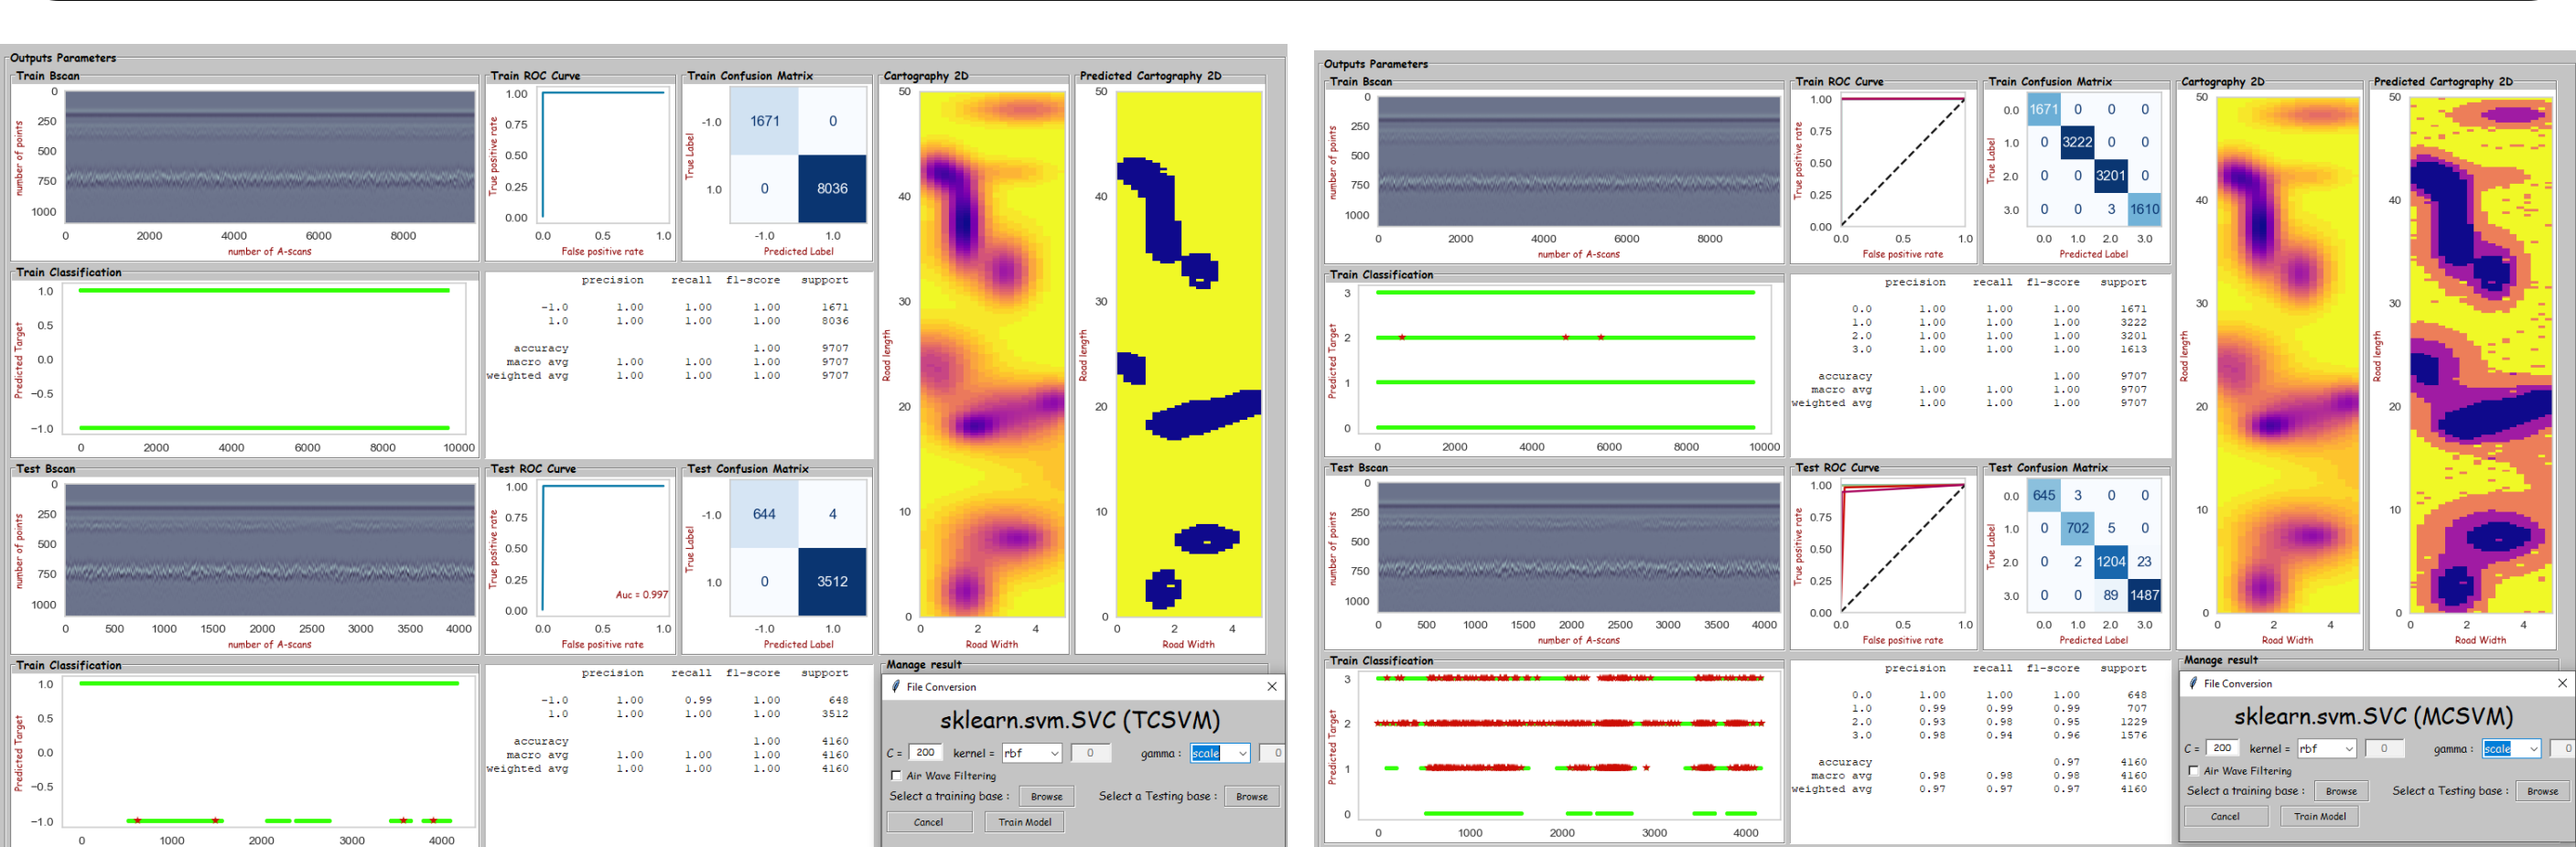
Outputs Parameters
Train Bscan
0
250
500
750
1000
number of points
0 2000 4000 6000 8000
number of A-scans

Train ROC Curve
1.00
0.75
0.50
0.25
0.00
True positive rate
0.0 0.5 1.0
False positive rate

Train Confusion Matrix
-1.0
1.0
True Label
| 1671 | 0 |
|---|---|
| 0 | 8036 |
-1.0 1.0
Predicted Label

Cartography 2D
50
40
30
20
10
0
Road length
0 2 4
Road Width

Predicted Cartography 2D
50
40
30
20
10
0
Road length
0 2 4
Road Width

Train Classification
1.0
0.5
0.0
−0.5
−1.0
Predicted Target
0 2000 4000 6000 8000 10000

| | precision | recall | f1-score | support |
|---|---|---|---|---|
| -1.0 | 1.00 | 1.00 | 1.00 | 1671 |
| 1.0 | 1.00 | 1.00 | 1.00 | 8036 |
| accuracy | | | 1.00 | 9707 |
| macro avg | 1.00 | 1.00 | 1.00 | 9707 |
| weighted avg | 1.00 | 1.00 | 1.00 | 9707 |

Test Bscan
0
250
500
750
1000
number of points
0 500 1000 1500 2000 2500 3000 3500 4000
number of A-scans

Test ROC Curve
1.00
0.75
0.50
0.25
0.00
True positive rate
Auc = 0.997
0.0 0.5 1.0
False positive rate

Test Confusion Matrix
-1.0
1.0
True Label
| 644 | 4 |
|---|---|
| 0 | 3512 |
-1.0 1.0
Predicted Label

Train Classification
1.0
0.5
0.0
−0.5
−1.0
Predicted Target
0 1000 2000 3000 4000

| | precision | recall | f1-score | support |
|---|---|---|---|---|
| -1.0 | 1.00 | 0.99 | 1.00 | 648 |
| 1.0 | 1.00 | 1.00 | 1.00 | 3512 |
| accuracy | | | 1.00 | 4160 |
| macro avg | 1.00 | 1.00 | 1.00 | 4160 |
| weighted avg | 1.00 | 1.00 | 1.00 | 4160 |

Manage result
File Conversion
sklearn.svm.SVC (TCSVM)
C = 200 kernel = rbf 0 gamma : scale 0
Air Wave Filtering
Select a training base : Browse Select a Testing base : Browse
Cancel Train Model

Outputs Parameters
Train Bscan
0
250
500
750
1000
number of points
0 2000 4000 6000 8000
number of A-scans

Train ROC Curve
1.00
0.75
0.50
0.25
0.00
True positive rate
0.0 0.5 1.0
False positive rate

Train Confusion Matrix
| | 0.0 | 1.0 | 2.0 | 3.0 |
|---|---|---|---|---|
| 0.0 | 1671 | 0 | 0 | 0 |
| 1.0 | 0 | 3222 | 0 | 0 |
| 2.0 | 0 | 0 | 3201 | 0 |
| 3.0 | 0 | 0 | 3 | 1610 |
True Label
Predicted Label

Cartography 2D
50
40
30
20
10
0
Road length
0 2 4
Road Width

Predicted Cartography 2D
50
40
30
20
10
0
Road length
0 2 4
Road Width

Train Classification
3
2
1
0
Predicted Target
0 2000 4000 6000 8000 10000

| | precision | recall | f1-score | support |
|---|---|---|---|---|
| 0.0 | 1.00 | 1.00 | 1.00 | 1671 |
| 1.0 | 1.00 | 1.00 | 1.00 | 3222 |
| 2.0 | 1.00 | 1.00 | 1.00 | 3201 |
| 3.0 | 1.00 | 1.00 | 1.00 | 1613 |
| accuracy | | | 1.00 | 9707 |
| macro avg | 1.00 | 1.00 | 1.00 | 9707 |
| weighted avg | 1.00 | 1.00 | 1.00 | 9707 |

Test Bscan
0
250
500
750
1000
number of points
0 500 1000 1500 2000 2500 3000 3500 4000
number of A-scans

Test ROC Curve
1.00
0.75
0.50
0.25
0.00
True positive rate
0.0 0.5 1.0
False positive rate

Test Confusion Matrix
| | 0.0 | 1.0 | 2.0 | 3.0 |
|---|---|---|---|---|
| 0.0 | 645 | 3 | 0 | 0 |
| 1.0 | 0 | 702 | 5 | 0 |
| 2.0 | 0 | 2 | 1204 | 23 |
| 3.0 | 0 | 0 | 89 | 1487 |
True Label
Predicted Label

Train Classification
3
2
1
0
Predicted Target
0 1000 2000 3000 4000

| | precision | recall | f1-score | support |
|---|---|---|---|---|
| 0.0 | 1.00 | 1.00 | 1.00 | 648 |
| 1.0 | 0.99 | 0.99 | 0.99 | 707 |
| 2.0 | 0.93 | 0.98 | 0.95 | 1229 |
| 3.0 | 0.98 | 0.94 | 0.96 | 1576 |
| accuracy | | | 0.97 | 4160 |
| macro avg | 0.98 | 0.98 | 0.98 | 4160 |
| weighted avg | 0.97 | 0.97 | 0.97 | 4160 |

Manage result
File Conversion
sklearn.svm.SVC (MCSVM)
C = 200 kernel = rbf 0 gamma : scale 0
Air Wave Filtering
Select a training base : Browse Select a Testing base : Browse
Cancel Train Model